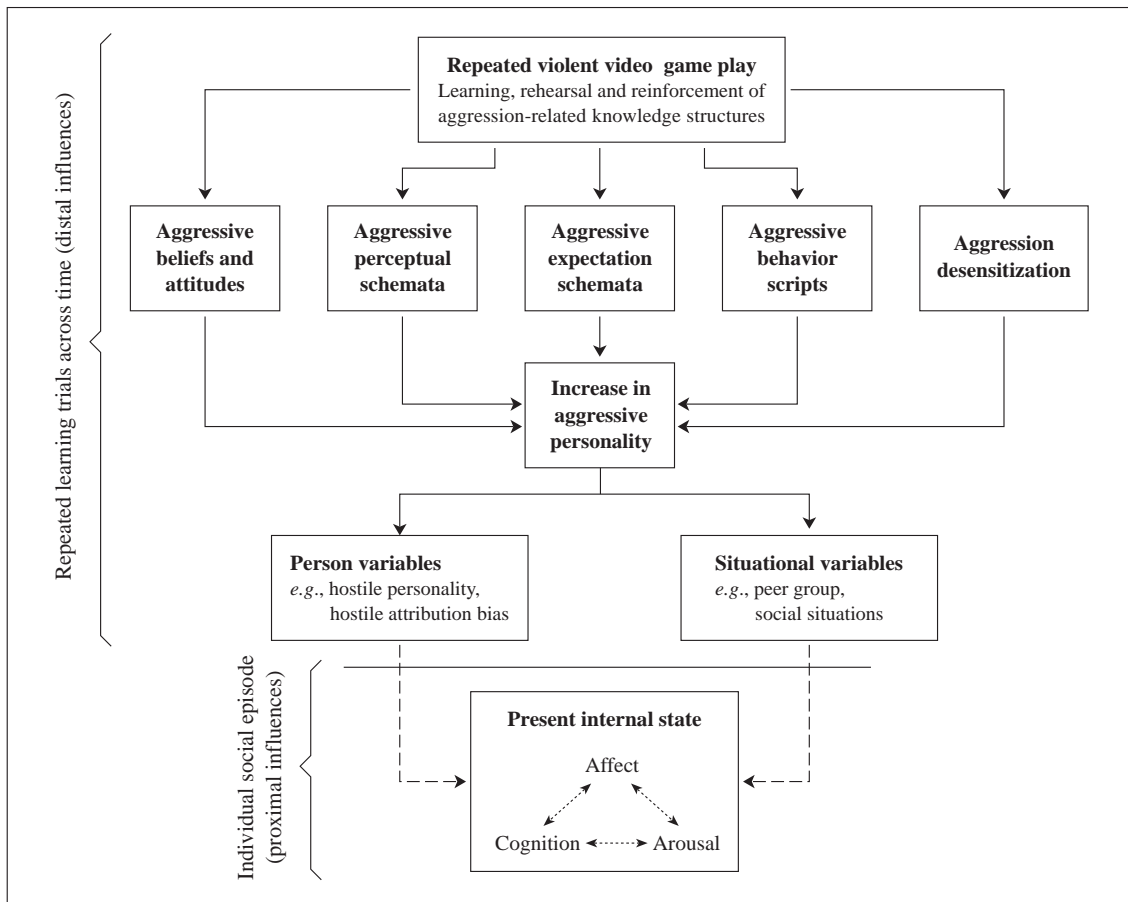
Repeated learning trials across time (distal influences)

**Repeated violent video game play**
Learning, rehearsal and reinforcement of aggression-related knowledge structures

**Aggressive beliefs and attitudes**

**Aggressive perceptual schemata**

**Aggressive expectation schemata**

**Aggressive behavior scripts**

**Aggression desensitization**

**Increase in aggressive personality**

**Person variables**
*e.g.*, hostile personality, hostile attribution bias

**Situational variables**
*e.g.*, peer group, social situations

Individual social episode (proximal influences)

**Present internal state**

Affect

Cognition

Arousal